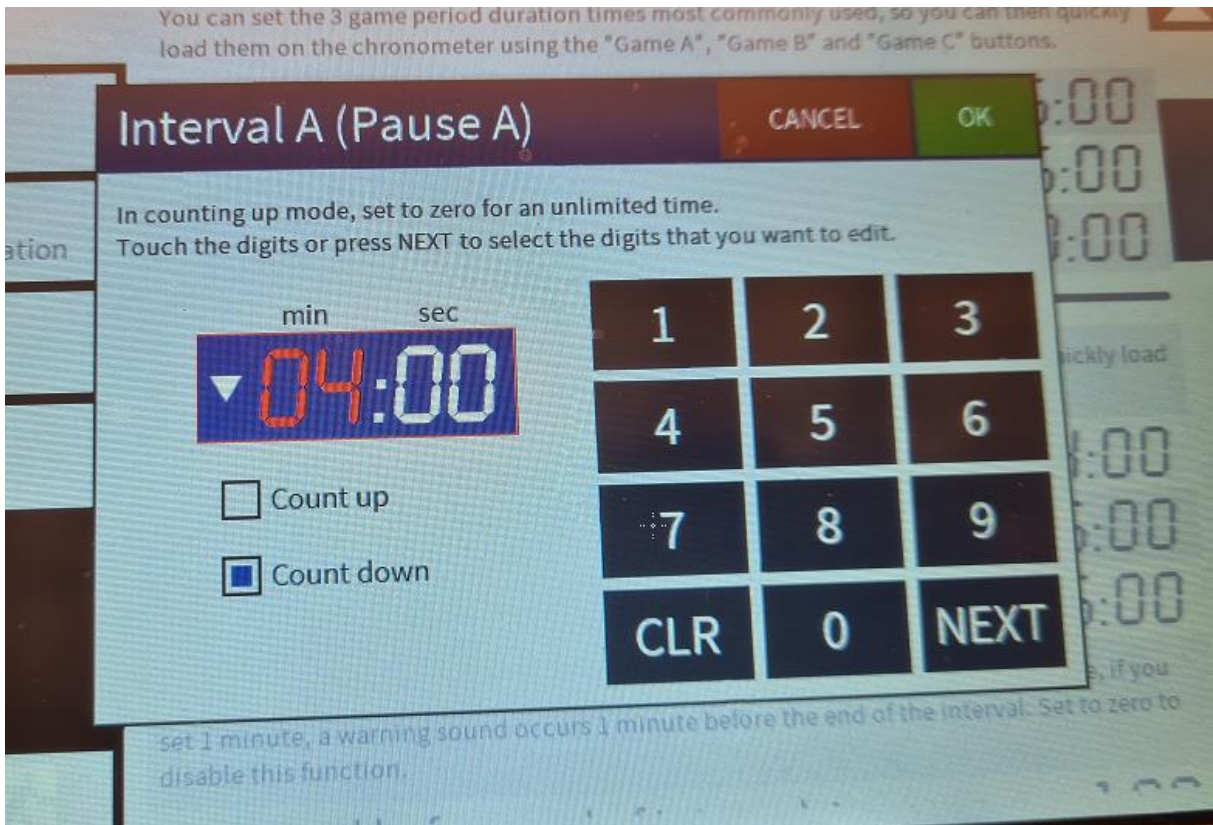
You can set the 3 game period duration times most commonly used, so you can then quickly load them on the chronometer using the "Game A", "Game B" and "Game C" buttons.

ation

:00
:00
:00

Interval A (Pause A)

CANCEL

OK

In counting up mode, set to zero for an unlimited time.
Touch the digits or press NEXT to select the digits that you want to edit.

min sec

04:00

Count up

Count down

| 1 | 2 | 3 |
|---|---|---|
| 4 | 5 | 6 |
| 7 | 8 | 9 |
| CLR | 0 | NEXT |

ickly load

:00
:00
:00

, if you set 1 minute, a warning sound occurs 1 minute before the end of the interval. Set to zero to disable this function.